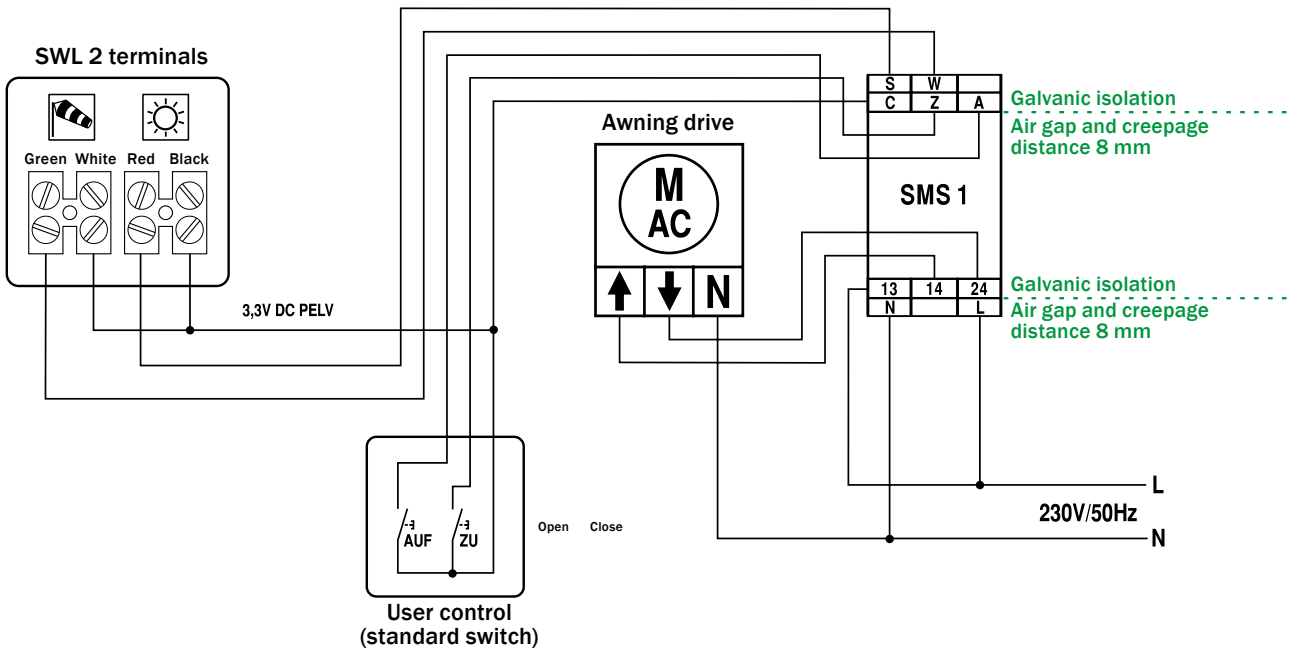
SWL 2 terminals

Green White Red Black

3,3V DC PELV

Awning drive

M
AC

N

S W
C Z A

Galvanic isolation
Air gap and creepage distance 8 mm

SMS 1

13 14 24
N L

Galvanic isolation
Air gap and creepage distance 8 mm

L
230V/50Hz
N

AUF ZU

Open Close

User control
(standard switch)